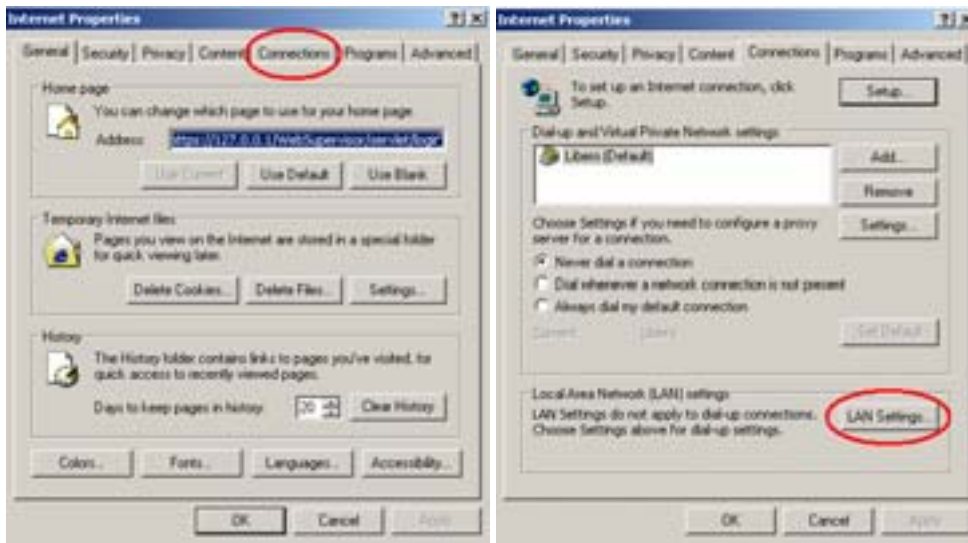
Internet Properties ? X

General | Security | Privacy | Content | Connections | Programs | Advanced

Home page

You can change which page to use for your home page.

Address: http://127.0.0.1/WebSupervisor/servlet/login

Use Current | Use Default | Use Blank

Temporary Internet files

Pages you view on the Internet are stored in a special folder for quick viewing later.

Delete Cookies... | Delete Files... | Settings...

History

The History folder contains links to pages you've visited, for quick access to recently viewed pages.

Days to keep pages in history: 20 | Clear History

Colors... | Fonts... | Languages... | Accessibility...

OK | Cancel | Apply

Internet Properties ? X

General | Security | Privacy | Content | Connections | Programs | Advanced

To set up an Internet connection, click Setup.

Setup...

Dial-up and Virtual Private Network settings

Libero (Default)

Add...

Remove

Choose Settings if you need to configure a proxy server for a connection.

Settings...

Never dial a connection

Dial whenever a network connection is not present

Always dial my default connection

Current: Libero

Set Default

Local Area Network (LAN) settings

LAN Settings do not apply to dial-up connections. Choose Settings above for dial-up settings.

LAN Settings...

OK | Cancel | Apply